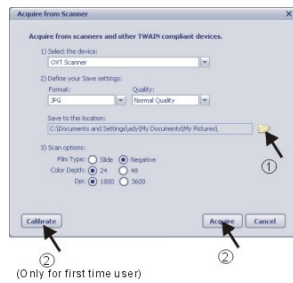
Acquire from Scanner

Acquire from scanners and other TWAIN compliant devices.

1) Select the device:

OVT Scanner

2) Define your Save settings:

Format:

JPG

Quality:

Normal Quality

Save to this location:

C:\Documents and Settings\lady\My Documents\My Pictures\

3) Scan options:

Film Type: Slide Negative

Color Depth: 24 48

Dpi: 1800 3600

①

Calibrate

Acquire

Cancel

②

②

(Only for first time user)